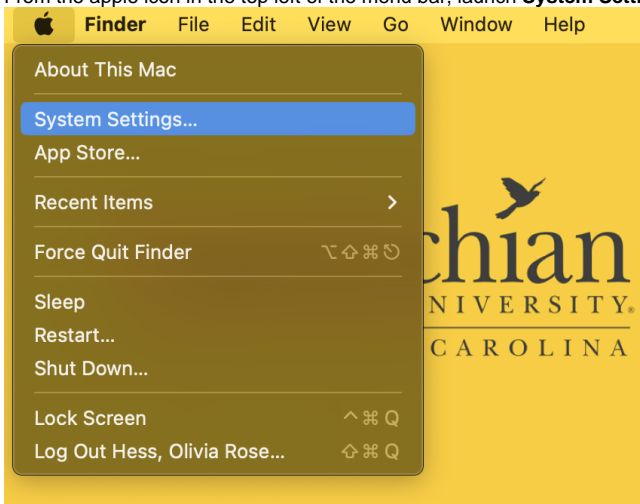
From the apple icon in the top left of the menu bar, launch **System Setti**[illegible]

Finder File Edit View Go Window Help

About This Mac

System Settings...

App Store...

Recent Items >

Force Quit Finder ⌥⇧⌘⎋

Sleep

Restart...

Shut Down...

Lock Screen ^⌘Q

Log Out Hess, Olivia Rose... ⇧⌘Q

chian

NIVERSITY.

CAROLINA